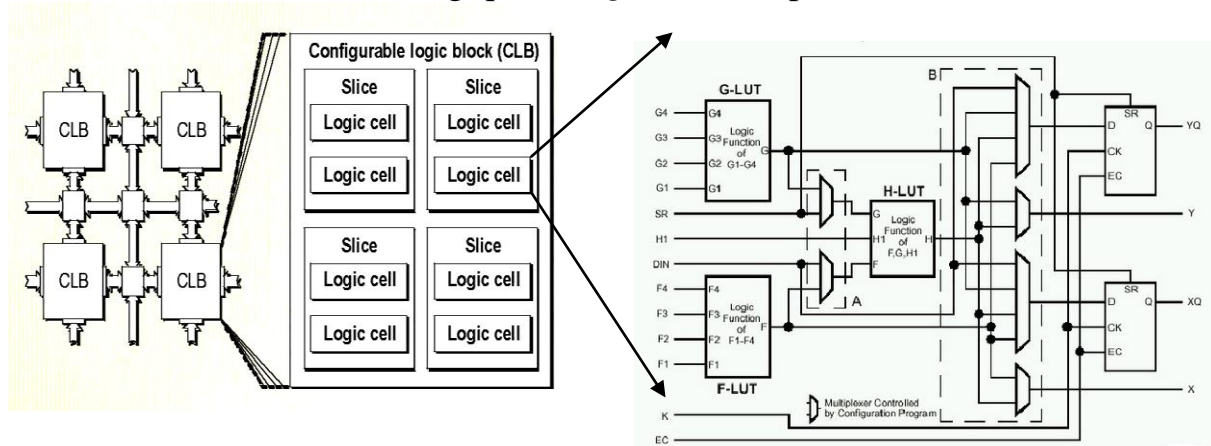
CLB
CLB
CLB
CLB

Configurable logic block (CLB)

Slice
Logic cell
Logic cell

Slice
Logic cell
Logic cell

Slice
Logic cell
Logic cell

Slice
Logic cell
Logic cell

G-LUT
G4
G3
G2
G1
G4
G3
G2
G1
Logic Function of G1-G4
G

SR
H1
DIN

F-LUT
F4
F3
F2
F1
F4
F3
F2
F1
Logic Function of F1-F4
F

A

H-LUT
G
H1
F
Logic Function of F,G,H1
H

B

SR
D
Q
CK
EC
YQ

Y

SR
D
Q
CK
EC
XQ

X

Multiplexer Controlled by Configuration Program

K
EC